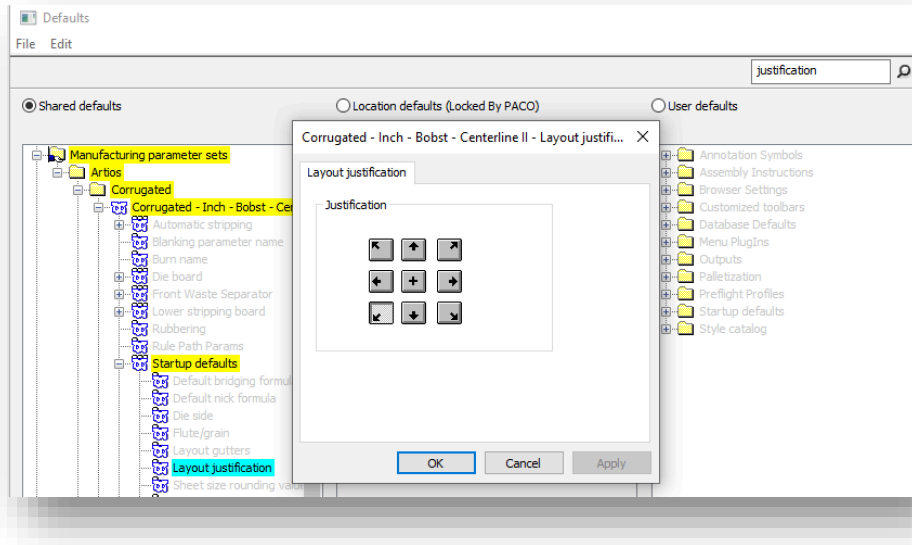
Defaults

File Edit

justification

Shared defaults

Location defaults (Locked By PACO)

User defaults

Manufacturing parameter sets
Artios
Corrugated
Corrugated - Inch - Bobst - Cer
Automatic stripping
Blanking parameter name
Burn name
Die board
Front Waste Separator
Lower stripping board
Rubbering
Rule Path Params
Startup defaults
Default bridging formul
Default nick formula
Die side
Flute/grain
Layout gutters
Layout justification
Sheet size rounding valu

Corrugated - Inch - Bobst - Centerline II - Layout justifi

Layout justification

Justification

OK
Cancel
Apply

Annotation Symbols
Assembly Instructions
Browser Settings
Customized toolbars
Database Defaults
Menu PlugIns
Outputs
Palletization
Preflight Profiles
Startup defaults
Style catalog